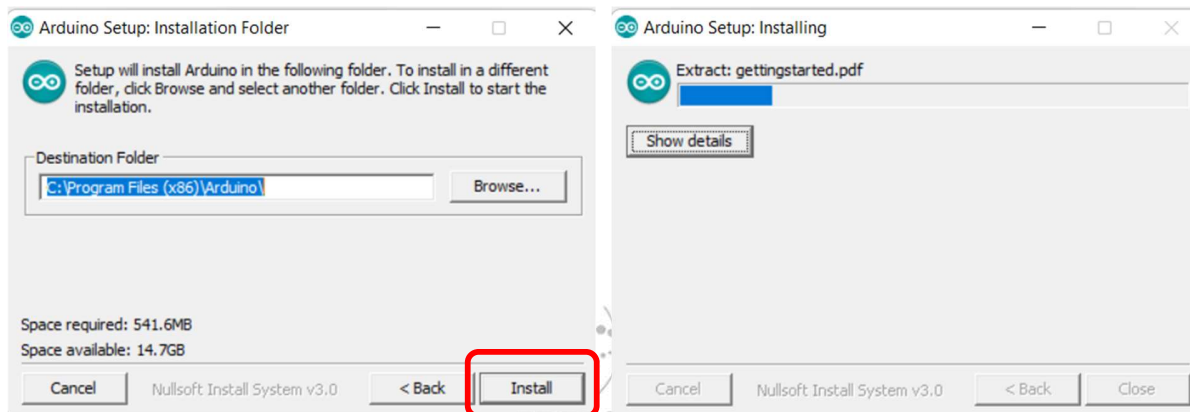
Arduino Setup: Installation Folder

Setup will install Arduino in the following folder. To install in a different folder, click Browse and select another folder. Click Install to start the installation.

Destination Folder

C:\Program Files (x86)\Arduino\

Browse...

Space required: 541.6MB

Space available: 14.7GB

Cancel

Nullsoft Install System v3.0

< Back

Install

Arduino Setup: Installing

Extract: gettingstarted.pdf

Show details

Cancel

Nullsoft Install System v3.0

< Back

Close